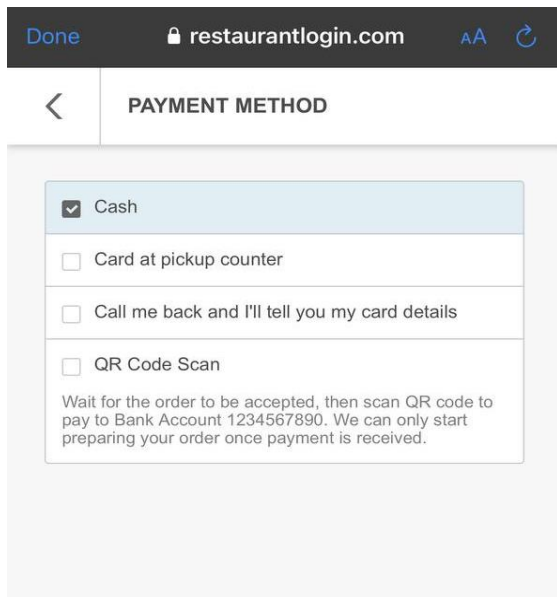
Done restaurantlogin.com AA

PAYMENT METHOD

Cash

Card at pickup counter

Call me back and I'll tell you my card details

QR Code Scan

Wait for the order to be accepted, then scan QR code to pay to Bank Account 1234567890. We can only start preparing your order once payment is received.